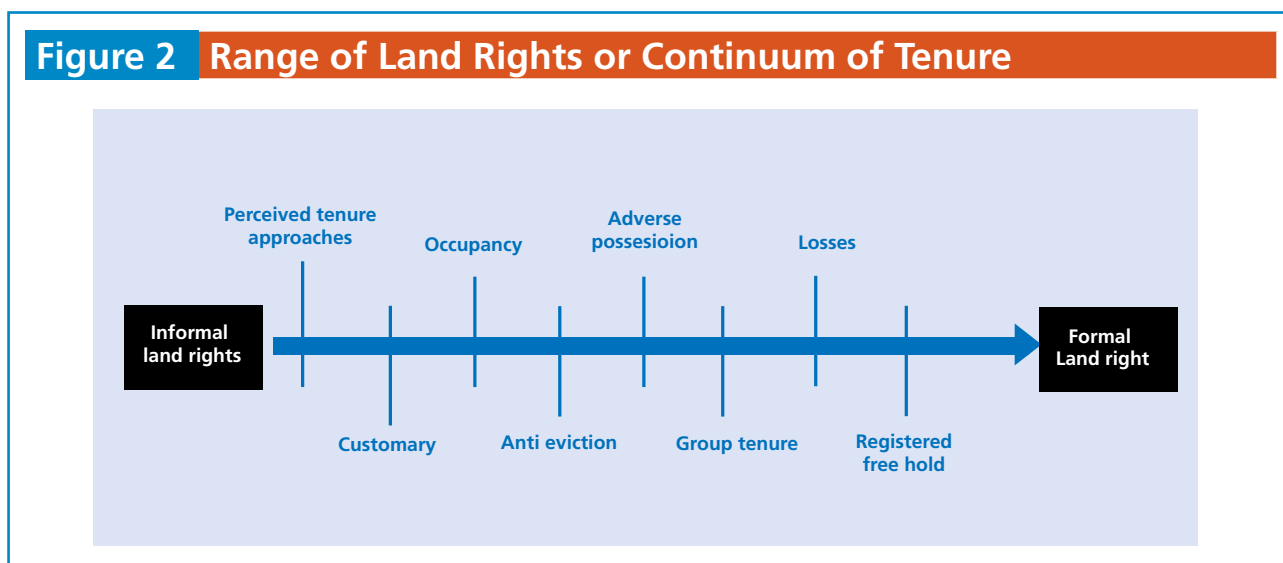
Figure 2 Range of Land Rights or Continuum of Tenure

Perceived tenure approaches

Occupancy

Adverse possesioion

Losses

Informal land rights

Formal Land right

Customary

Anti eviction

Group tenure

Registered free hold